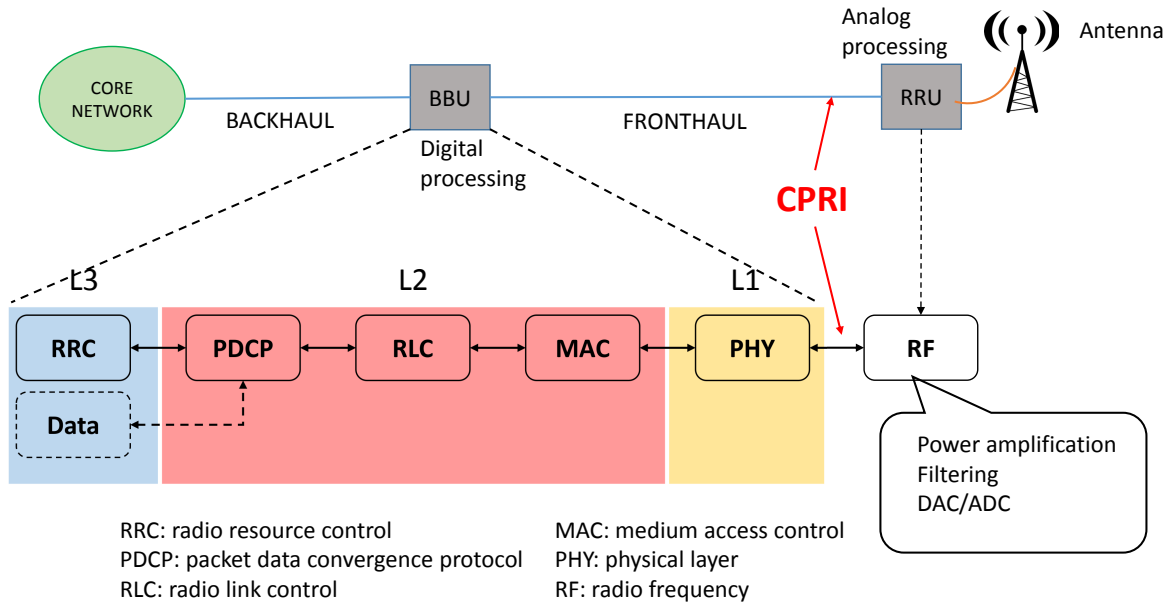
Analog processing

Antenna

CORE NETWORK

BACKHAUL

BBU

FRONTHAUL

RRU

Digital processing

CPRI

L3

L2

L1

RRC

PDCP

RLC

MAC

PHY

RF

Data

Power amplification
Filtering
DAC/ADC

RRC: radio resource control
PDCP: packet data convergence protocol
RLC: radio link control

MAC: medium access control
PHY: physical layer
RF: radio frequency